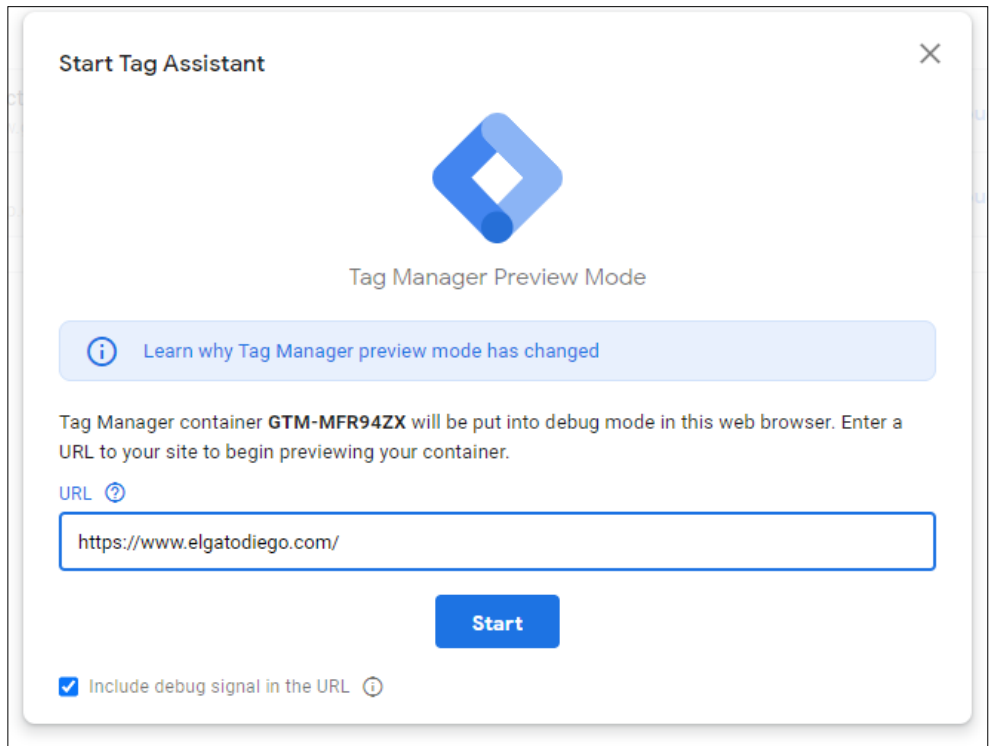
Start Tag Assistant

Tag Manager Preview Mode

Learn why Tag Manager preview mode has changed

Tag Manager container **GTM-MFR94ZX** will be put into debug mode in this web browser. Enter a URL to your site to begin previewing your container.

URL

https://www.elgatodiego.com/

Start

Include debug signal in the URL